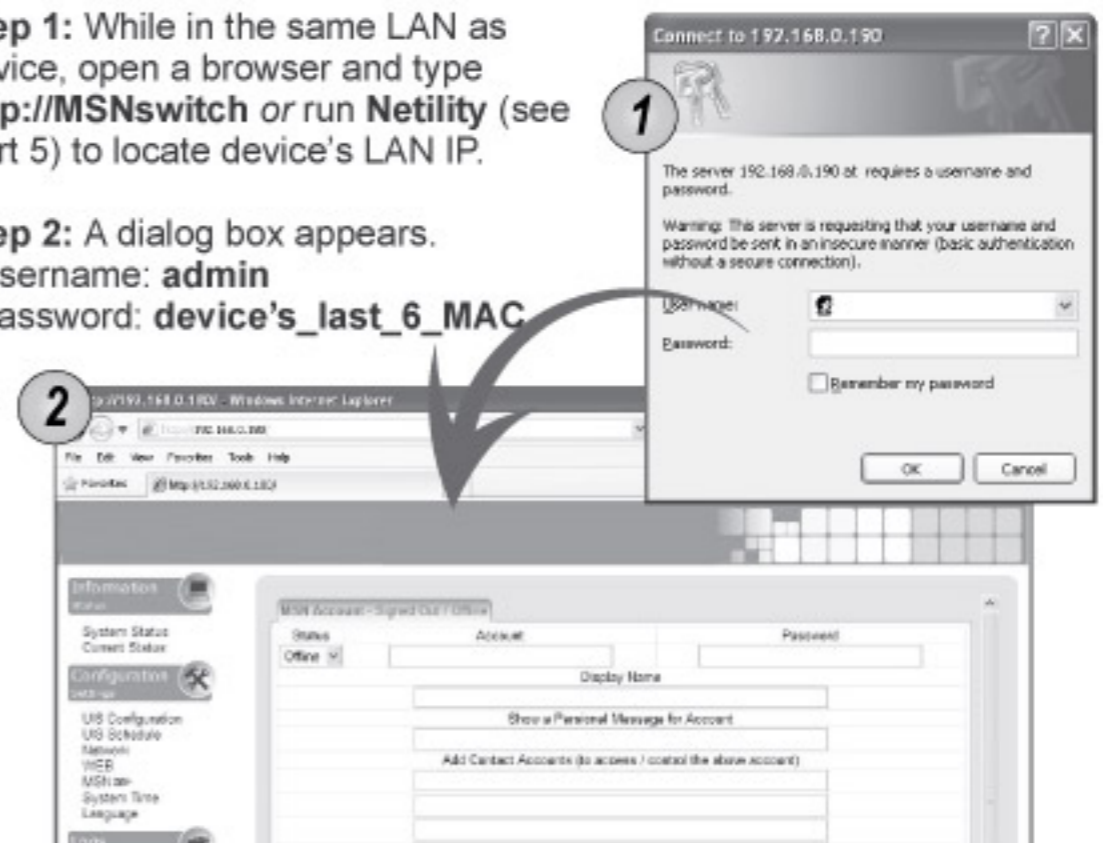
ep 1: While in the same LAN as vice, open a browser and type p://MSNswitch or run Netility (see rt 5) to locate device's LAN IP.

ep 2: A dialog box appears. sername: admin assword: device's_last_6_MAC

1

Connect to 192.168.0.190

The server 192.168.0.190 at requires a username and password.

Warning: This server is requesting that your username and password be sent in an insecure manner (basic authentication without a secure connection).

User name:

Password:

Remember my password

OK

Cancel

2

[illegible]://192.168.0.190/ - Windows Internet Explorer

File Edit View Favorites Tools Help

Favorites

Information

System Status
Current Status

Configuration

UIS Configuration
UIS Schedule
Network
WEB
MSN
System Time
Language

MSN Account - Signed Out / Offline

| Status | Account | Password |
|---|---|---|
| Offline | | |

Display Name

Show a Personal Message for Account

Add Contact Accounts (to access / control the above account)